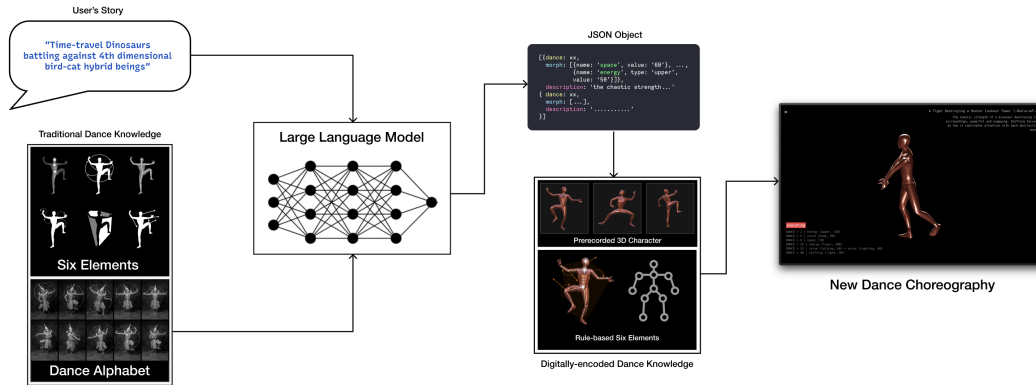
User's Story

"Time-travel Dinosaurs battling against 4th dimensional bird-cat hybrid beings"

Traditional Dance Knowledge

Six Elements

Dance Alphabet

Large Language Model

JSON Object

[{dance: xx,
morph: [{name: 'space', value: '50'}, ...,
{name: 'energy', type: 'upper',
value: '50'}]},
description: 'the chaotic strength...'
{ dance: xx,
morph: [...],
description: '..........'
}]

Prerecorded 3D Character

Rule-based Six Elements

Digitally-encoded Dance Knowledge

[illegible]

New Dance Choreography